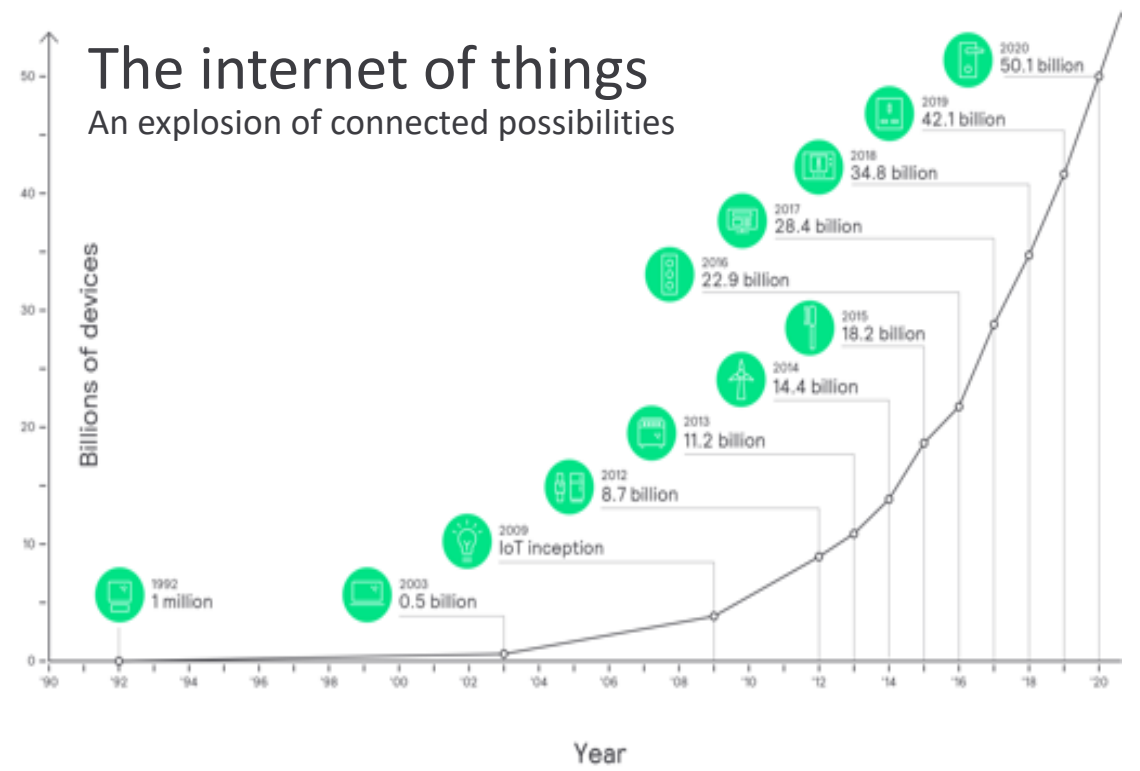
The internet of things

An explosion of connected possibilities

Billions of devices

50
40
30
20
10
0

2020
50.1 billion

2019
42.1 billion

2018
34.8 billion

2017
28.4 billion

2016
22.9 billion

2015
18.2 billion

2014
14.4 billion

2013
11.2 billion

2012
8.7 billion

2009
IoT inception

2003
0.5 billion

1992
1 million

'90 '92 '94 '96 '98 '00 '02 '04 '06 '08 '10 '12 '14 '16 '18 '20

Year